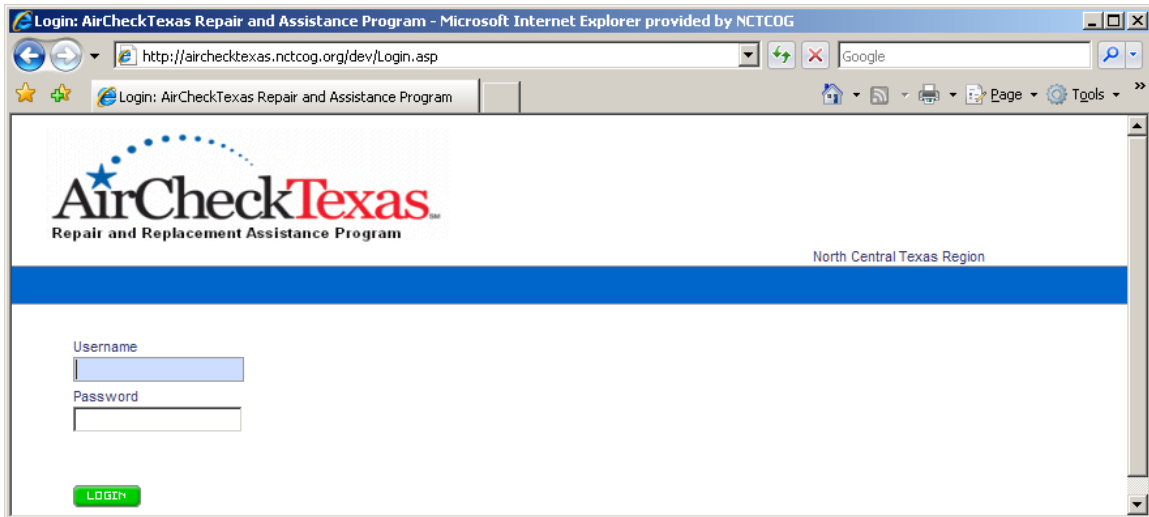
Login: AirCheckTexas Repair and Assistance Program - Microsoft Internet Explorer provided by NCTCOG

http://airchecktexas.nctcog.org/dev/Login.asp

Google

Login: AirCheckTexas Repair and Assistance Program

Page Tools

AirCheckTexas℠
Repair and Replacement Assistance Program

North Central Texas Region

Username

Password

LOGIN